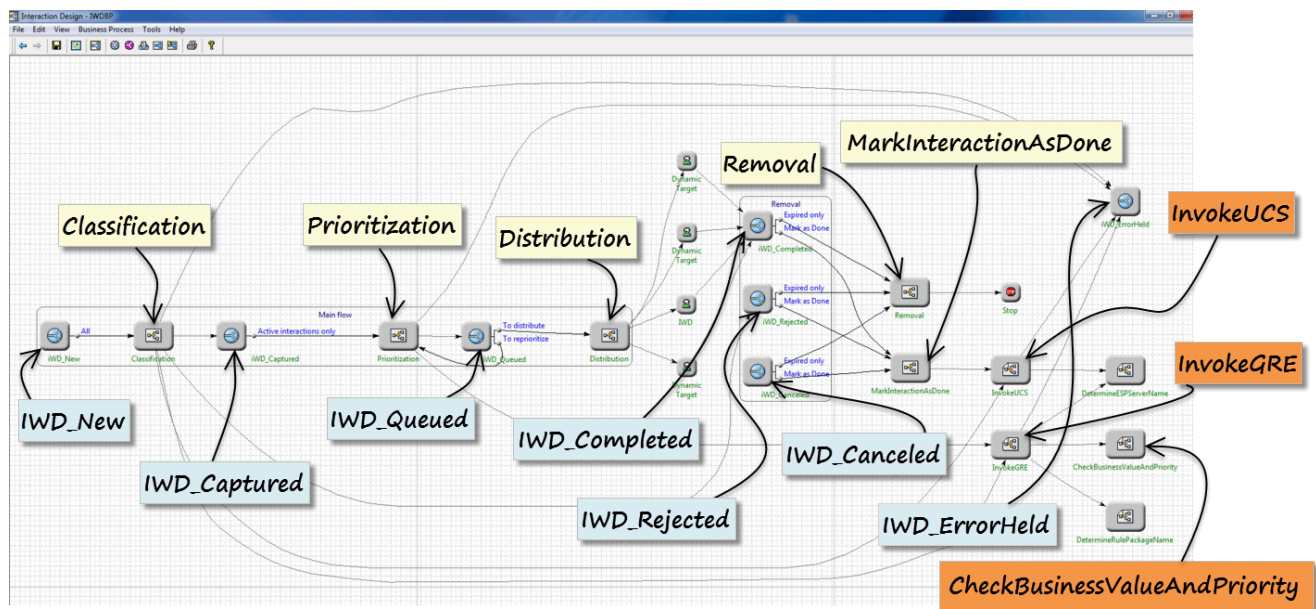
Interaction Design - IWDBP

File Edit View Business Process Tools Help

Main flow

All

Active interactions only

To distribute

To reprioritize

Removal

Expired only

Mark as Done

Expired only

Mark as Done

Expired only

Mark as Done

IWD_New

Classification

IWD_Captured

Prioritization

IWD_Queued

Distribution

Dynamic Target

Dynamic Target

IWD

Dynamic Target

IWD_Completed

IWD_Rejected

IWD_Canceled

Removal

Stop

MarkInteractionAsDone

IWD_ErrorHeld

InvokeUCS

DetermineESPServerName

InvokeGRE

CheckBusinessValueAndPriority

DetermineRulePackageName

Classification

Prioritization

Distribution

Removal

MarkInteractionAsDone

InvokeUCS

InvokeGRE

IWD_New

IWD_Captured

IWD_Queued

IWD_Completed

IWD_Canceled

IWD_Rejected

IWD_ErrorHeld

CheckBusinessValueAndPriority